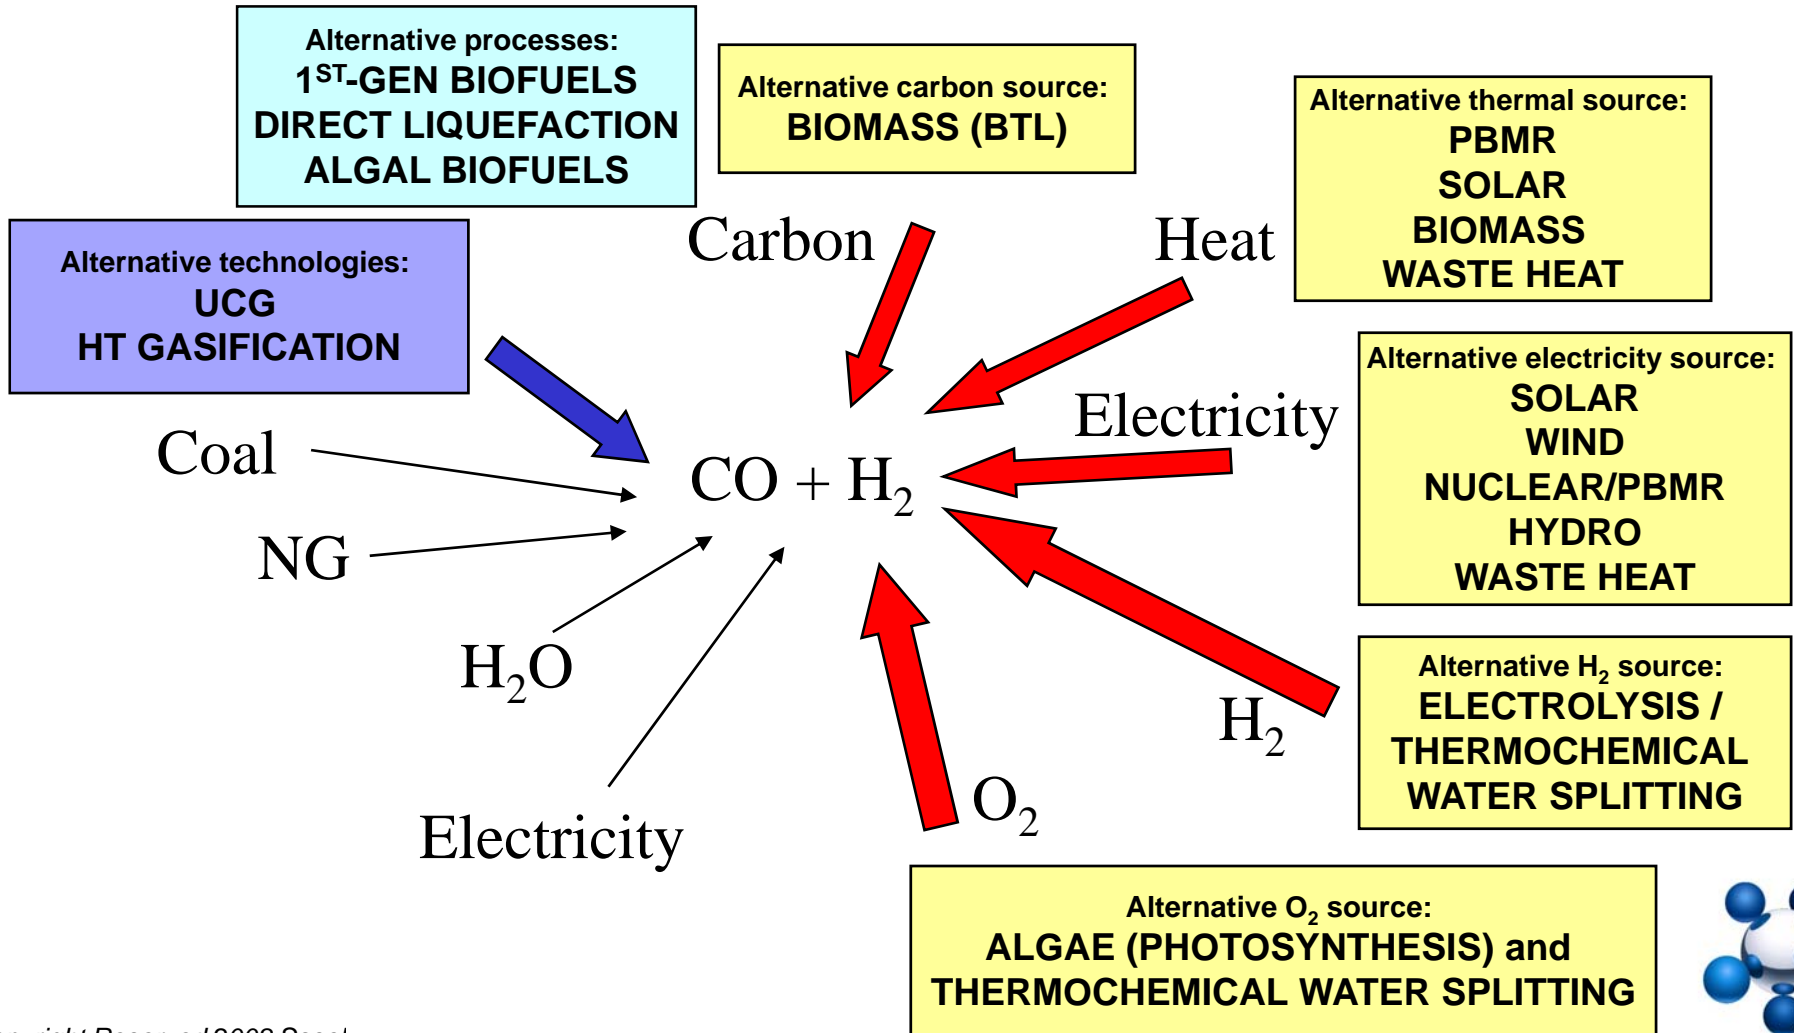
Alternative processes:
1$^{ST}$-GEN BIOFUELS
DIRECT LIQUEFACTION
ALGAL BIOFUELS

Alternative carbon source:
BIOMASS (BTL)

Alternative thermal source:
PBMR
SOLAR
BIOMASS
WASTE HEAT

Alternative technologies:
UCG
HT GASIFICATION

Carbon

Heat

Electricity

Alternative electricity source:
SOLAR
WIND
NUCLEAR/PBMR
HYDRO
WASTE HEAT

Coal

NG

$CO + H_2$

$H_2O$

Electricity

$O_2$

$H_2$

Alternative $H_2$ source:
ELECTROLYSIS /
THERMOCHEMICAL
WATER SPLITTING

Alternative $O_2$ source:
ALGAE (PHOTOSYNTHESIS) and
THERMOCHEMICAL WATER SPLITTING

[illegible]